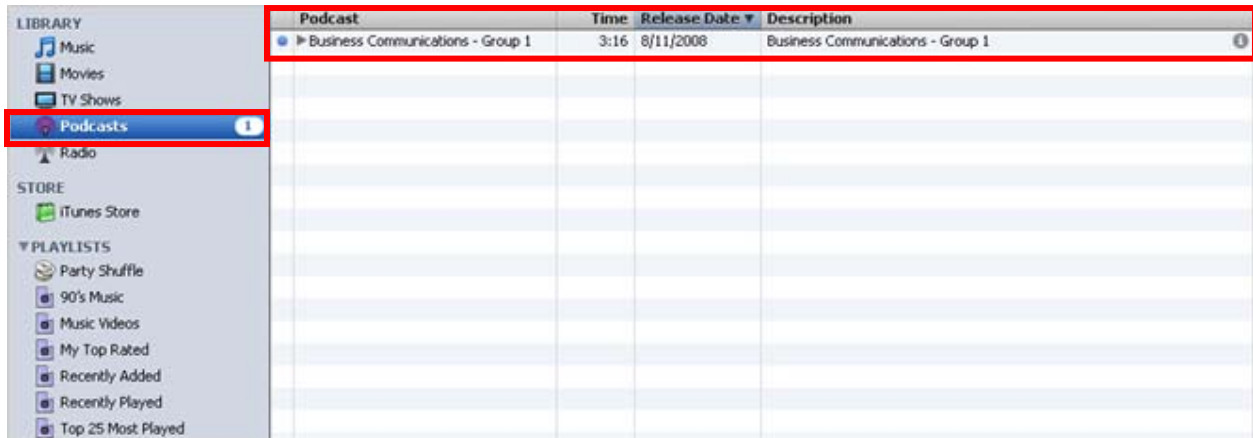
LIBRARY
Music
Movies
TV Shows
Podcasts 1
Radio

STORE
iTunes Store

▼PLAYLISTS
Party Shuffle
90's Music
Music Videos
My Top Rated
Recently Added
Recently Played
Top 25 Most Played

| Podcast | Time | Release Date ▼ | Description |
|---|---|---|---|
| ▶ Business Communications - Group 1 | 3:16 | 8/11/2008 | Business Communications - Group 1 |